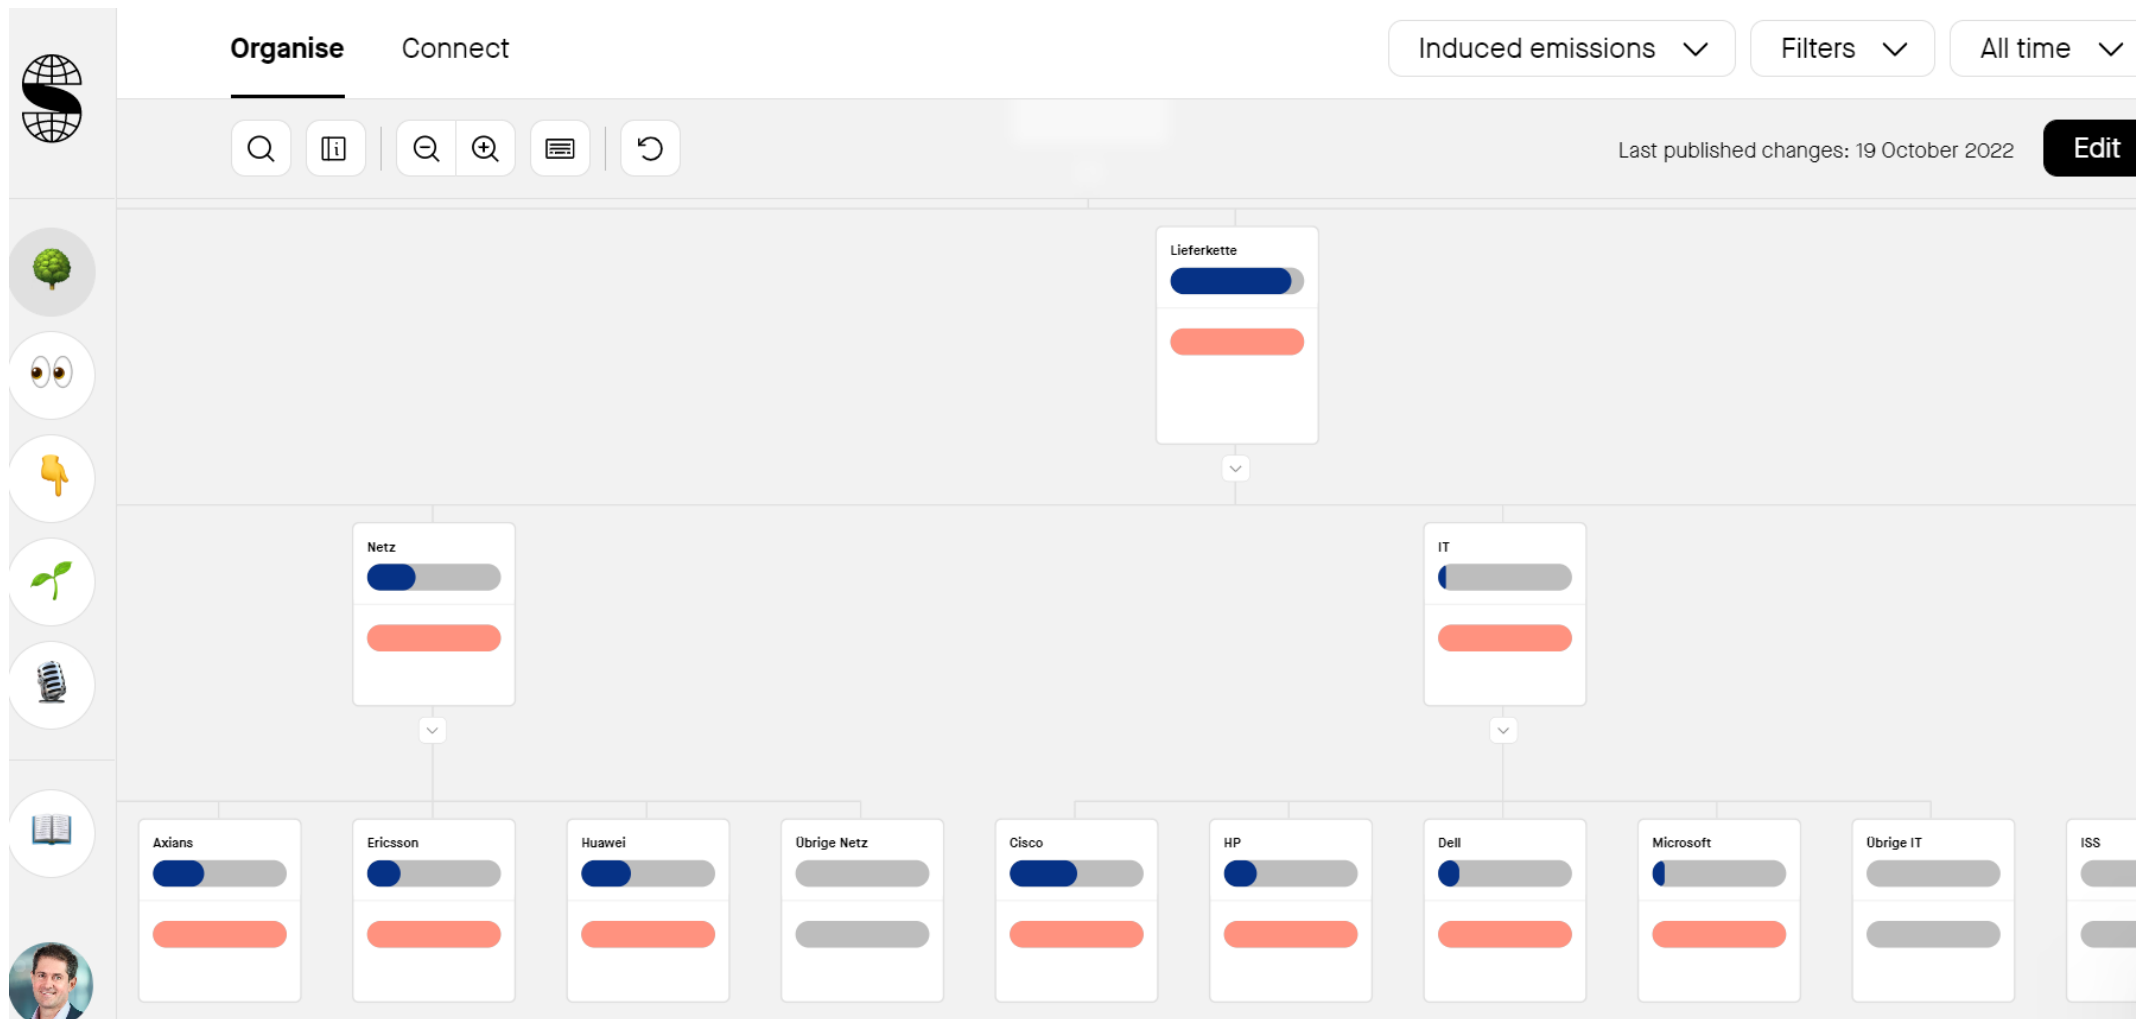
Organise Connect

Induced emissions Filters All time

Last published changes: 19 October 2022

Edit

Lieferkette

Netz

IT

Axians

Ericsson

Huawei

Übrige Netz

Cisco

HP

Dell

Microsoft

Übrige IT

ISS